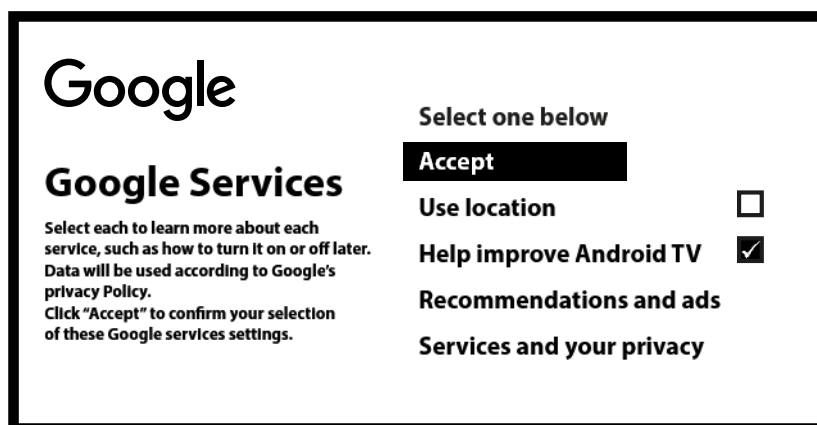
Google

Google Services

Select each to learn more about each service, such as how to turn it on or off later. Data will be used according to Google's privacy Policy.
Click "Accept" to confirm your selection of these Google services settings.

Select one below

Accept

Use location ☐

Help improve Android TV ☑

Recommendations and ads

Services and your privacy